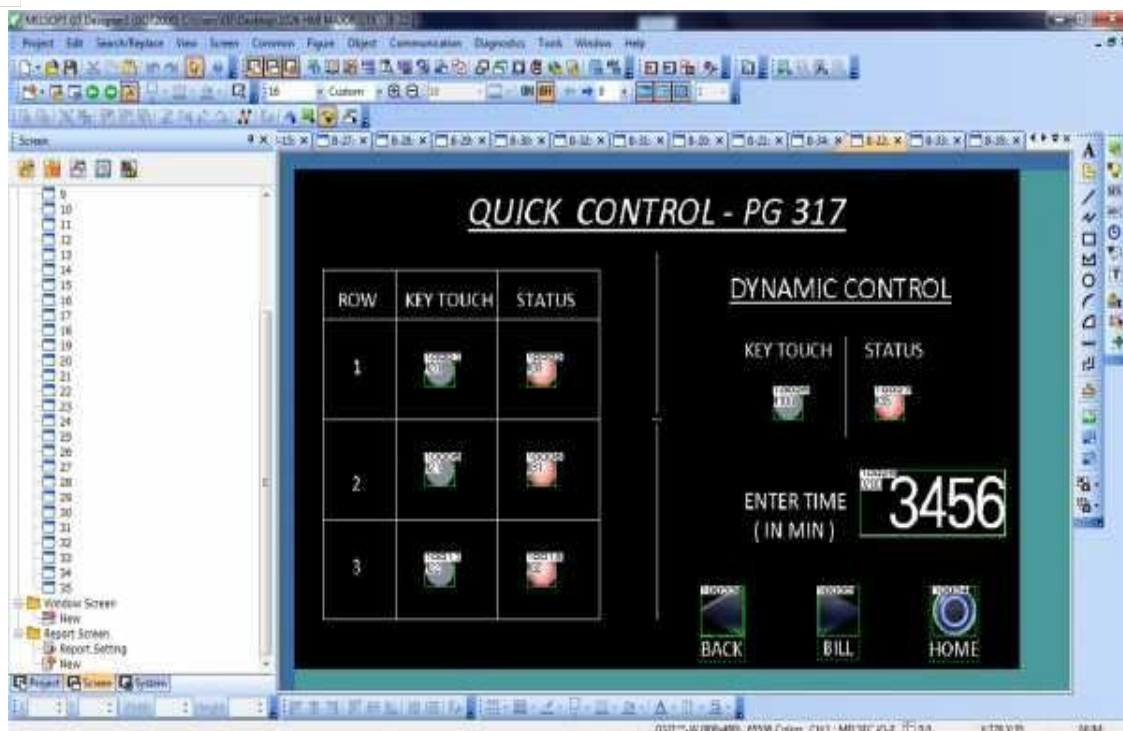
MELSOFT GT Designer3 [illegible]

Project Edit Search/Replace View Screen Common Figure Object Communication Diagnostics Tools Window Help

Screen

9
10
11
12
13
14
15
16
17
18
19
20
21
22
23
24
25
26
27
28
29
30
31
32
33
34
35
Window Screen
New
Report Screen
Report Setting
New

Project Screen System

QUICK CONTROL - PG 317

| ROW | KEY TOUCH | STATUS |
|---|---|---|
| 1 | | |
| 2 | | |
| 3 | | |

DYNAMIC CONTROL

KEY TOUCH

STATUS

ENTER TIME
( IN MIN )

3456

BACK

BILL

HOME